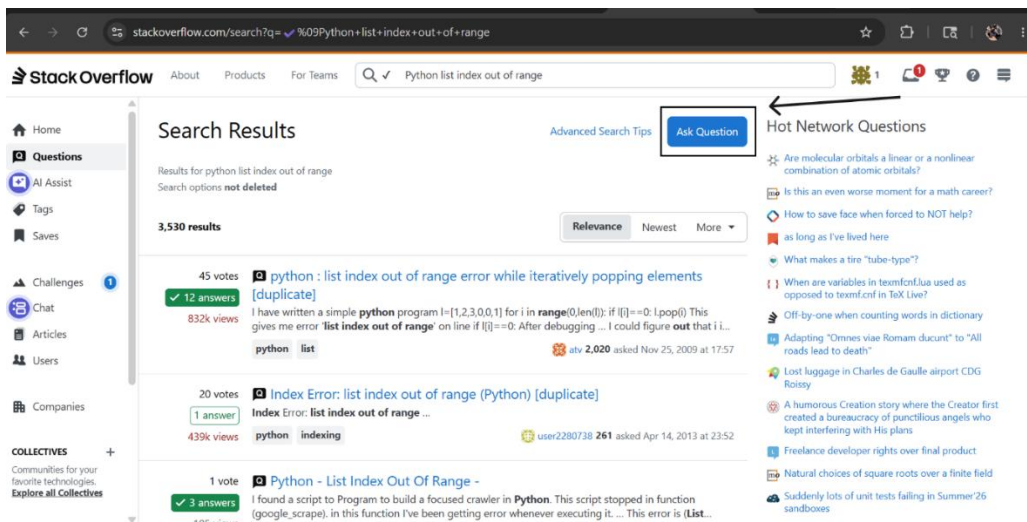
stackoverflow.com/search?q=%09Python+list+index+out+of+range

Stack Overflow About Products For Teams

Python list index out of range

1

1

Home
Questions
AI Assist
Tags
Saves

Challenges 1
Chat
Articles
Users

Companies

COLLECTIVES +
Communities for your favorite technologies.
Explore all Collectives

Search Results

Advanced Search Tips

Ask Question

Results for python list index out of range
Search options not deleted

3,530 results

Relevance Newest More

45 votes
✓ 12 answers
832k views

python : list index out of range error while iteratively popping elements [duplicate]

I have written a simple python program l=[1,2,3,0,0,1] for i in range(0,len(l)): if l[i]==0: l.pop(i) This gives me error 'list index out of range' on line if l[i]==0: After debugging ... I could figure out that i i...

python list

atv 2,020 asked Nov 25, 2009 at 17:57

20 votes
1 answer
439k views

Index Error: list index out of range (Python) [duplicate]

Index Error: list index out of range ...

python indexing

user2280738 261 asked Apr 14, 2013 at 23:52

1 vote
✓ 3 answers

Python - List Index Out Of Range -

I found a script to Program to build a focused crawler in Python. This script stopped in function (google_scrape). in this function I've been getting error whenever executing it. ... This error is (List...

Hot Network Questions

Are molecular orbitals a linear or a nonlinear combination of atomic orbitals?

Is this an even worse moment for a math career?

How to save face when forced to NOT help?

as long as I've lived here

What makes a tire "tube-type"?

When are variables in texmfcnf.lua used as opposed to texmf.cnf in TeX Live?

Off-by-one when counting words in dictionary

Adapting "Omnes viae Romam ducunt" to "All roads lead to death"

Lost luggage in Charles de Gaulle airport CDG Roissy

A humorous Creation story where the Creator first created a bureaucracy of punctilious angels who kept interfering with His plans

Freelance developer rights over final product

Natural choices of square roots over a finite field

Suddenly lots of unit tests failing in Summer'26 sandboxes